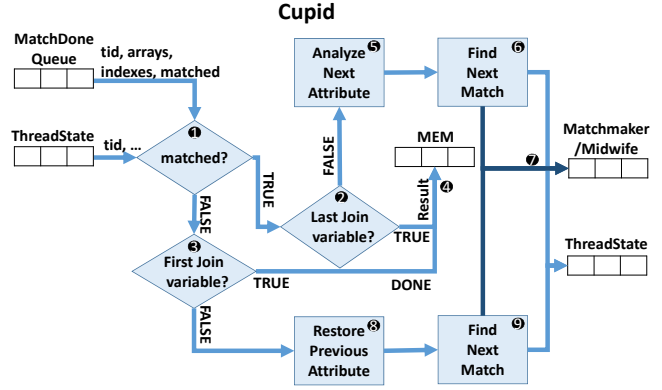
Cupid

MatchDone Queue

tid, arrays, indexes, matched

ThreadState

tid, ...

❶ matched?

TRUE

FALSE

❷ Last Join variable?

FALSE

TRUE

Result

❹

MEM

Analyze Next Attribute ❺

Find Next Match ❻

❼

Matchmaker /Midwife

ThreadState

❸ First Join variable?

TRUE

DONE

FALSE

Restore Previous Attribute ❽

Find Next Match ❾